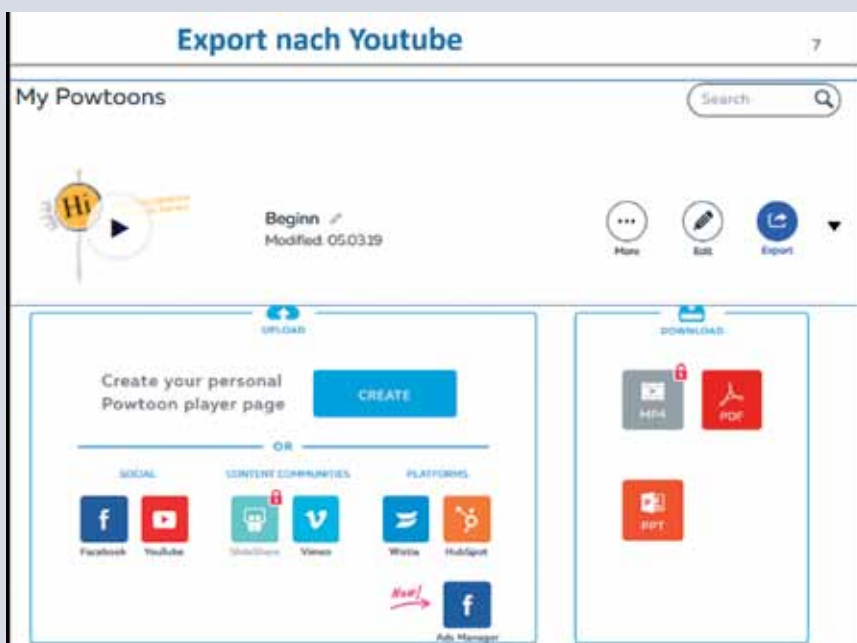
Export nach Youtube

7

My Powtoons

Search

Hi

Beginn
Modified 05.03.19

More

Edit

Export

UPLOAD

Create your personal Powtoon player page

CREATE

OR

SOCIAL

CONTENT COMMUNITIES

PLATFORMS

Facebook

Youtube

SlideShare

Vimeo

Wistia

HubSpot

New!

Ads Manager

DOWNLOAD

MP4

PDF

PPT